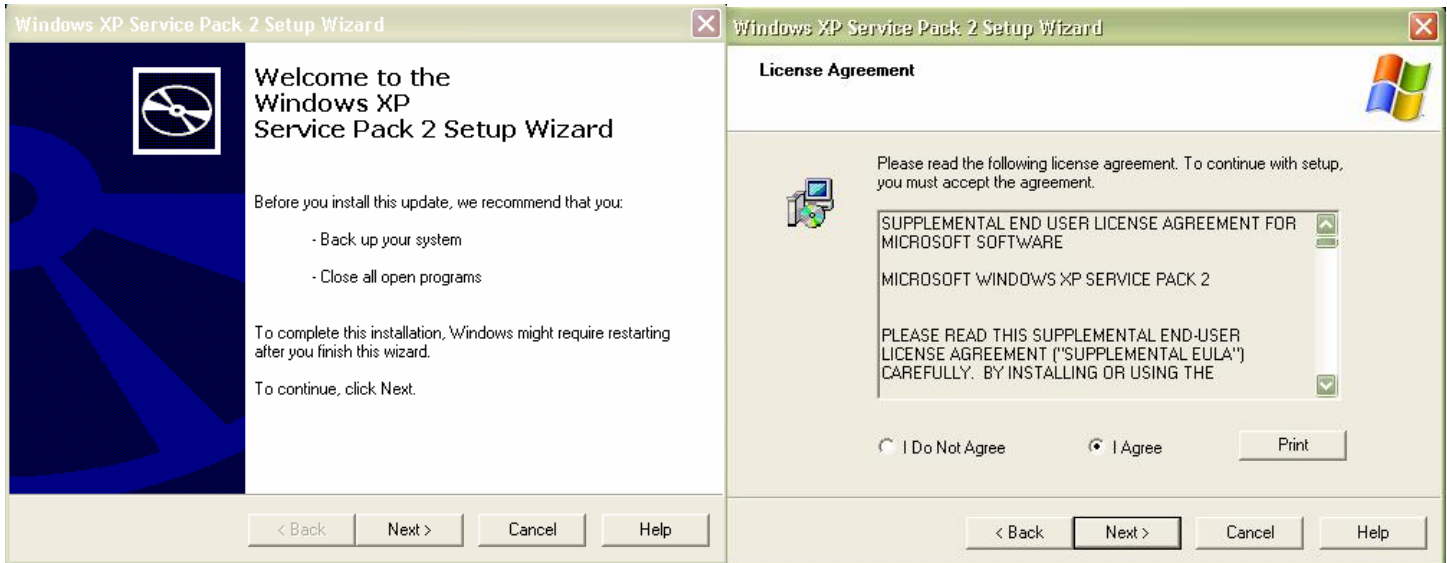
Windows XP Service Pack 2 Setup Wizard

Welcome to the Windows XP Service Pack 2 Setup Wizard

Before you install this update, we recommend that you:

- Back up your system

- Close all open programs

To complete this installation, Windows might require restarting after you finish this wizard.

To continue, click Next.

< Back Next > Cancel Help

Windows XP Service Pack 2 Setup Wizard

License Agreement

Please read the following license agreement. To continue with setup, you must accept the agreement.

SUPPLEMENTAL END USER LICENSE AGREEMENT FOR MICROSOFT SOFTWARE

MICROSOFT WINDOWS XP SERVICE PACK 2

PLEASE READ THIS SUPPLEMENTAL END-USER LICENSE AGREEMENT ("SUPPLEMENTAL EULA") CAREFULLY. BY INSTALLING OR USING THE

I Do Not Agree I Agree Print

< Back Next > Cancel Help